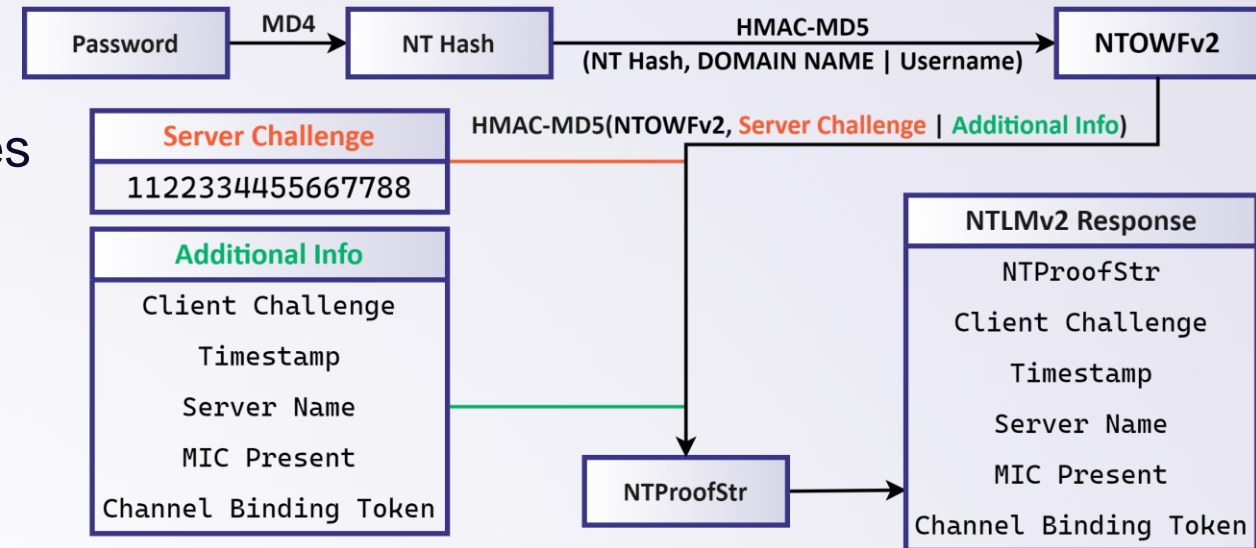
Password

MD4

NT Hash

HMAC-MD5
(NT Hash, DOMAIN NAME | Username)

NTOWFv2

es

Server Challenge
1122334455667788

HMAC-MD5(NTOWFv2, Server Challenge | Additional Info)

Additional Info
Client Challenge
Timestamp
Server Name
MIC Present
Channel Binding Token

NTProofStr

NTLMv2 Response
NTProofStr
Client Challenge
Timestamp
Server Name
MIC Present
Channel Binding Token